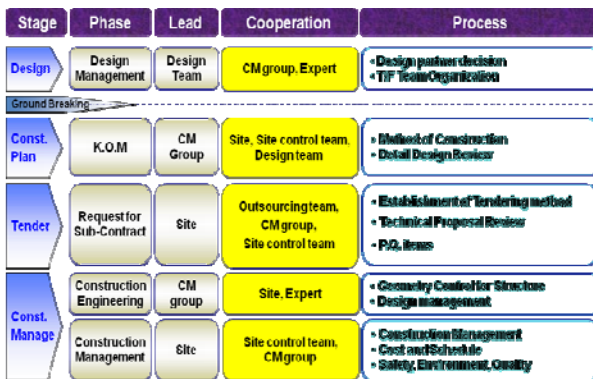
| Stage | Phase | Lead | Cooperation | Process |
|---|---|---|---|---|
| Design | Design Management | Design Team | CM group, Expert | • Design partner decision • T/F Team Organization |
| Ground Breaking | | | | |
| Const. Plan | K.O.M | CM Group | Site, Site control team, Design team | • Method of Construction • Detail Design Review |
| Tender | Request for Sub-Contract | Site | Outsourcing team, CM group, Site control team | • Establishment of Tendering method • Technical Proposal Review • P.Q. items |
| Const. Manage | Construction Engineering | CM group | Site, Expert | • Geometry Control for Structure • Design management |
| | Construction Management | Site | Site control team, CMgroup | • Construction Management • Cost and Schedule • Safety, Environment, Quality |